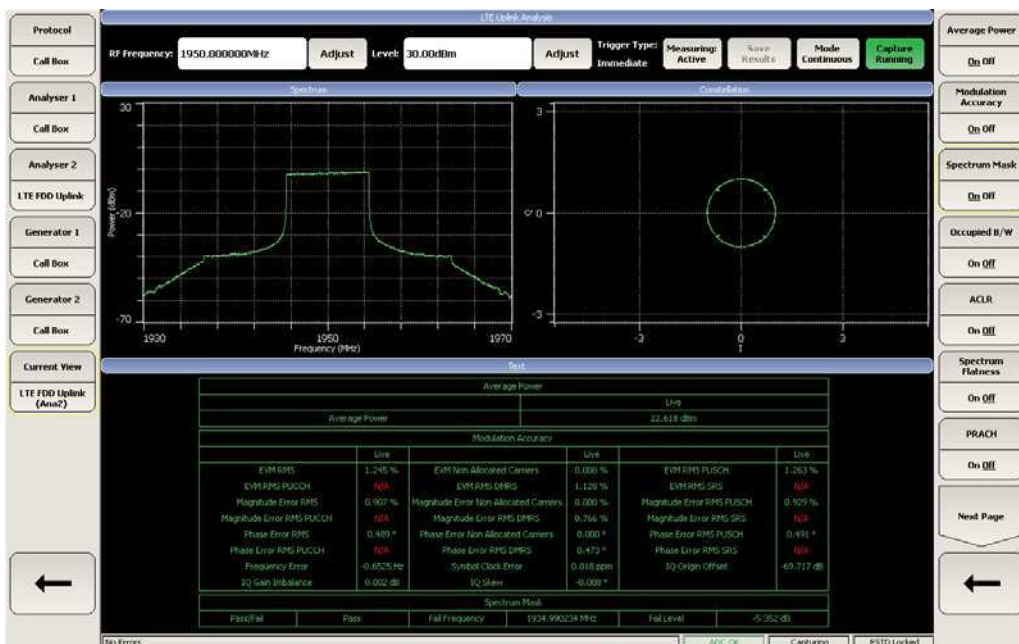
Protocol

Call Box

Analyser 1

Call Box

Analyser 2

LTE FDD Uplink

Generator 1

Call Box

Generator 2

Call Box

Current View

LTE FDD Uplink (Ana2)

←

LTE Uplink Analysis

RF Frequency: 1950.000000MHz Adjust Level: 30.00dBm Adjust Trigger Type: Immediate Measuring: Active Save Results Mode Continuous Capture Running

Spectrum

30

-20

-70

Power (dBm)

1930 1950 1970

Frequency (MHz)

Constellation

3

Q 0

-3

-3 0 3

I

Text

| Average Power | |
|---|---|
| | Live |
| Average Power | 22.618 dBm |

| Modulation Accuracy | | | | | |
|---|---|---|---|---|---|
| | Live | | Live | | Live |
| EVM RMS | 1.245 % | EVM Non Allocated Carriers | 0.000 % | EVM RMS PUSCH | 1.263 % |
| EVM RMS PUCCH | N/A | EVM RMS DMRS | 1.120 % | EVM RMS SRS | N/A |
| Magnitude Error RMS | 0.907 % | Magnitude Error Non Allocated Carriers | 0.000 % | Magnitude Error RMS PUSCH | 0.929 % |
| Magnitude Error RMS PUCCH | N/A | Magnitude Error RMS DMRS | 0.766 % | Magnitude Error RMS SRS | N/A |
| Phase Error RMS | 0.489 ° | Phase Error Non Allocated Carriers | 0.000 ° | Phase Error RMS PUSCH | 0.491 ° |
| Phase Error RMS PUCCH | N/A | Phase Error RMS DMRS | 0.472 ° | Phase Error RMS SRS | N/A |
| Frequency Error | -0.6525 Hz | Symbol Clock Error | 0.018 ppm | IQ Origin Offset | -69.717 dB |
| IQ Gain Imbalance | 0.002 dB | IQ Skew | -0.008 ° | | |

| Spectrum Mask | | | | | |
|---|---|---|---|---|---|
| Pass/Fail | Pass | Fail Frequency | 1934.990234 MHz | Fail Level | -5.352 dB |

No Errors ADC OK Capturing RSTD Locked

Average Power

On Off

Modulation Accuracy

On Off

Spectrum Mask

On Off

Occupied B/W

On Off

ACLR

On Off

Spectrum Flatness

On Off

PRACH

On Off

Next Page

←